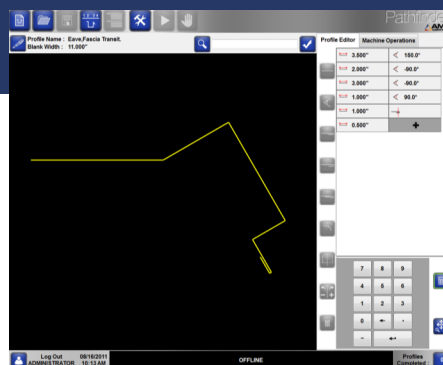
Pathfind

Profile Name : Eave,Fascia Transit.
Blank Width : 11.000"

Profile Editor
Machine Operations

3.500"
150.0°
2.000"
-90.0°
3.000"
-90.0°
1.000"
90.0°
1.000"
0.500"
+

7
8
9
4
5
6
1
2
3
0
-
.

Log Out
ADMINISTRATOR
08/16/2011
10:13 AM
OFFLINE
Profiles
Completed